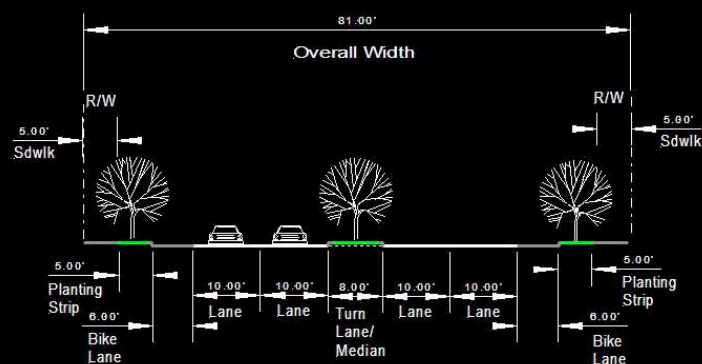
81.00'

Overall Width

R/W

R/W

5.00'
Sdwlk

5.00'
Sdwlk

5.00'
Planting Strip

5.00'
Planting Strip

6.00'
Bike Lane

10.00'
Lane

10.00'
Lane

8.00'
Turn Lane/ Median

10.00'
Lane

10.00'
Lane

6.00'
Bike Lane